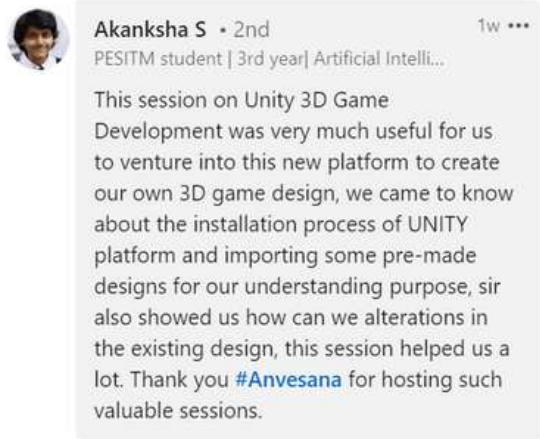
Akanksha S • 2nd
1w •••
PESITM student | 3rd year| Artificial Intelli...

This session on Unity 3D Game Development was very much useful for us to venture into this new platform to create our own 3D game design, we came to know about the installation process of UNITY platform and importing some pre-made designs for our understanding purpose, sir also showed us how can we alterations in the existing design, this session helped us a lot. Thank you #Anvesana for hosting such valuable sessions.